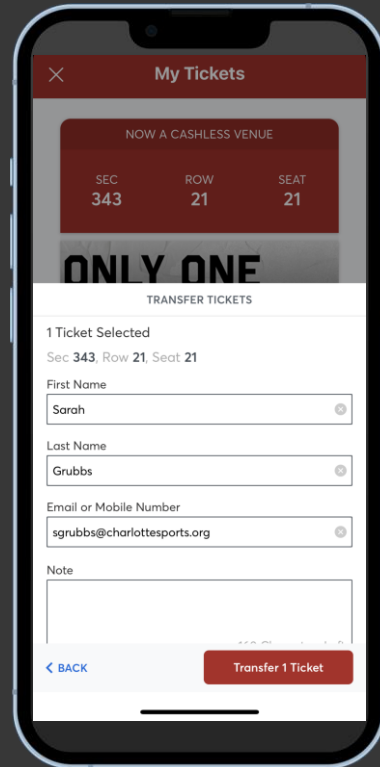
My Tickets

NOW A CASHLESS VENUE

| SEC | ROW | SEAT |
|---|---|---|
| 343 | 21 | 21 |

ONLY ONE

TRANSFER TICKETS

1 Ticket Selected

Sec 343, Row 21, Seat 21

First Name

Sarah

Last Name

Grubbs

Email or Mobile Number

sgrubbs@charlottesports.org

Note

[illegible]

< BACK

Transfer 1 Ticket